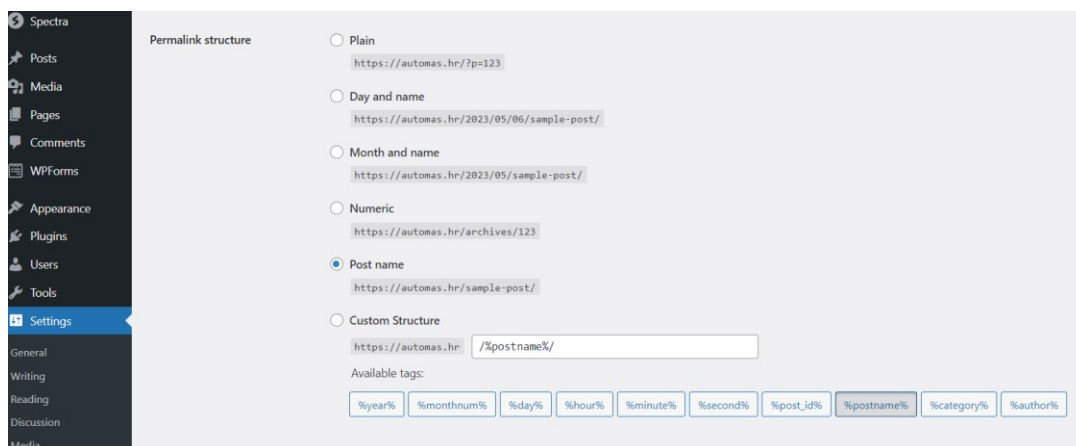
Spectra
Posts
Media
Pages
Comments
WPForms
Appearance
Plugins
Users
Tools
Settings
General
Writing
Reading
Discussion
Media

Permalink structure

Plain
https://automas.hr/?p=123

Day and name
https://automas.hr/2023/05/06/sample-post/

Month and name
https://automas.hr/2023/05/sample-post/

Numeric
https://automas.hr/archives/123

Post name
https://automas.hr/sample-post/

Custom Structure
https://automas.hr /%postname%/

Available tags:

%year% %monthnum% %day% %hour% %minute% %second% %post_id% %postname% %category% %author%